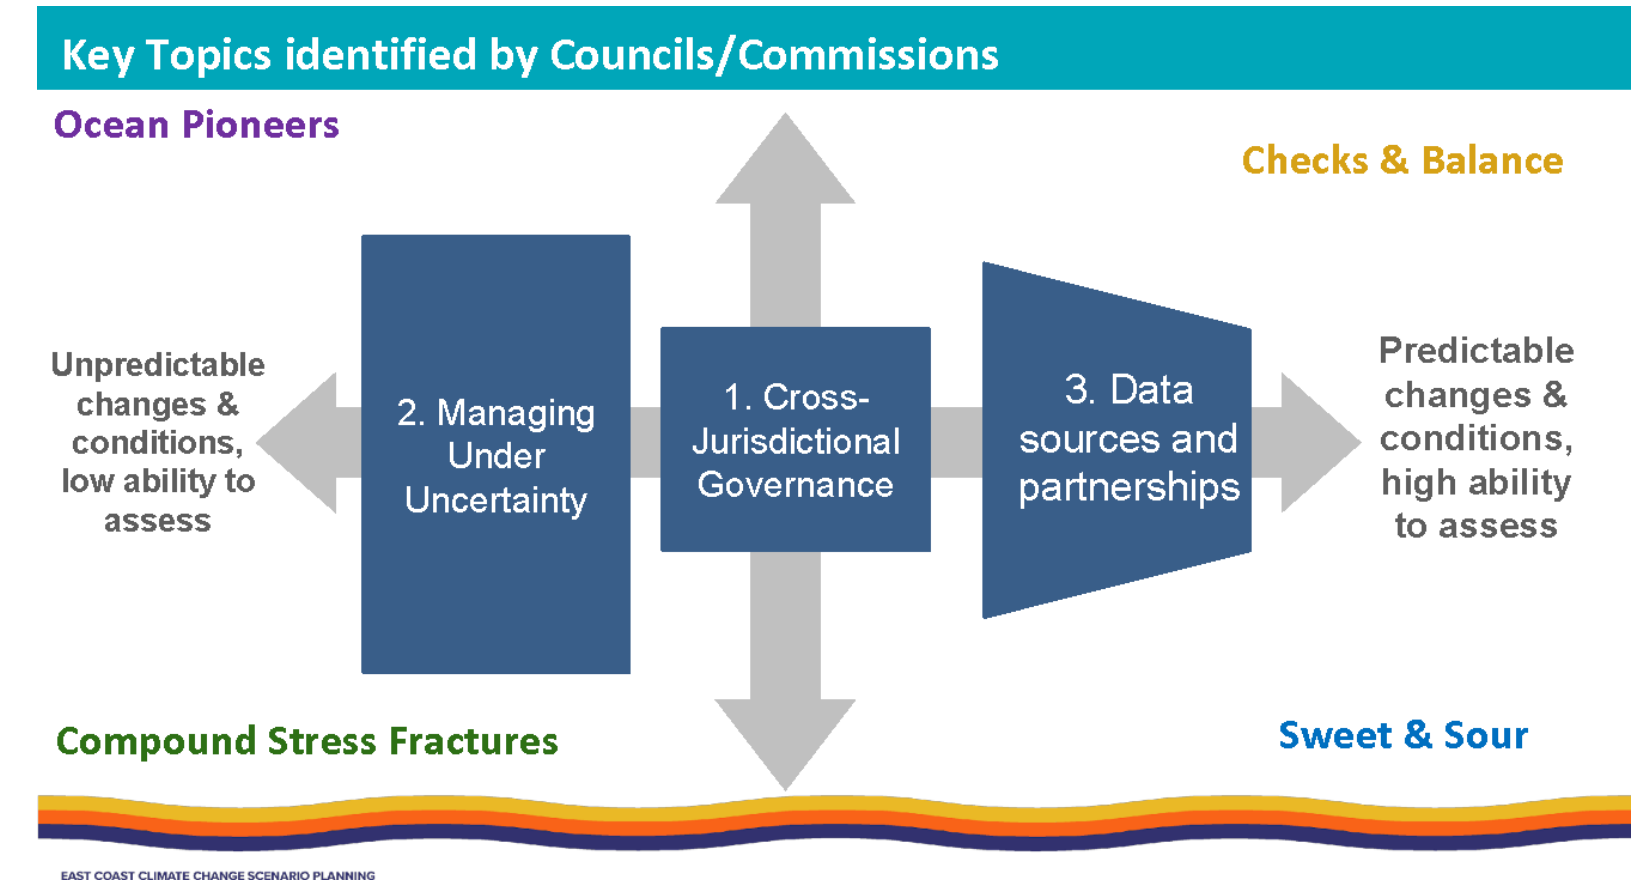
Key Topics identified by Councils/Commissions

Ocean Pioneers

Checks & Balance

Unpredictable changes & conditions, low ability to assess

2. Managing Under Uncertainty

1. Cross-Jurisdictional Governance

3. Data sources and partnerships

Predictable changes & conditions, high ability to assess

Compound Stress Fractures

Sweet & Sour

EAST COAST CLIMATE CHANGE SCENARIO PLANNING